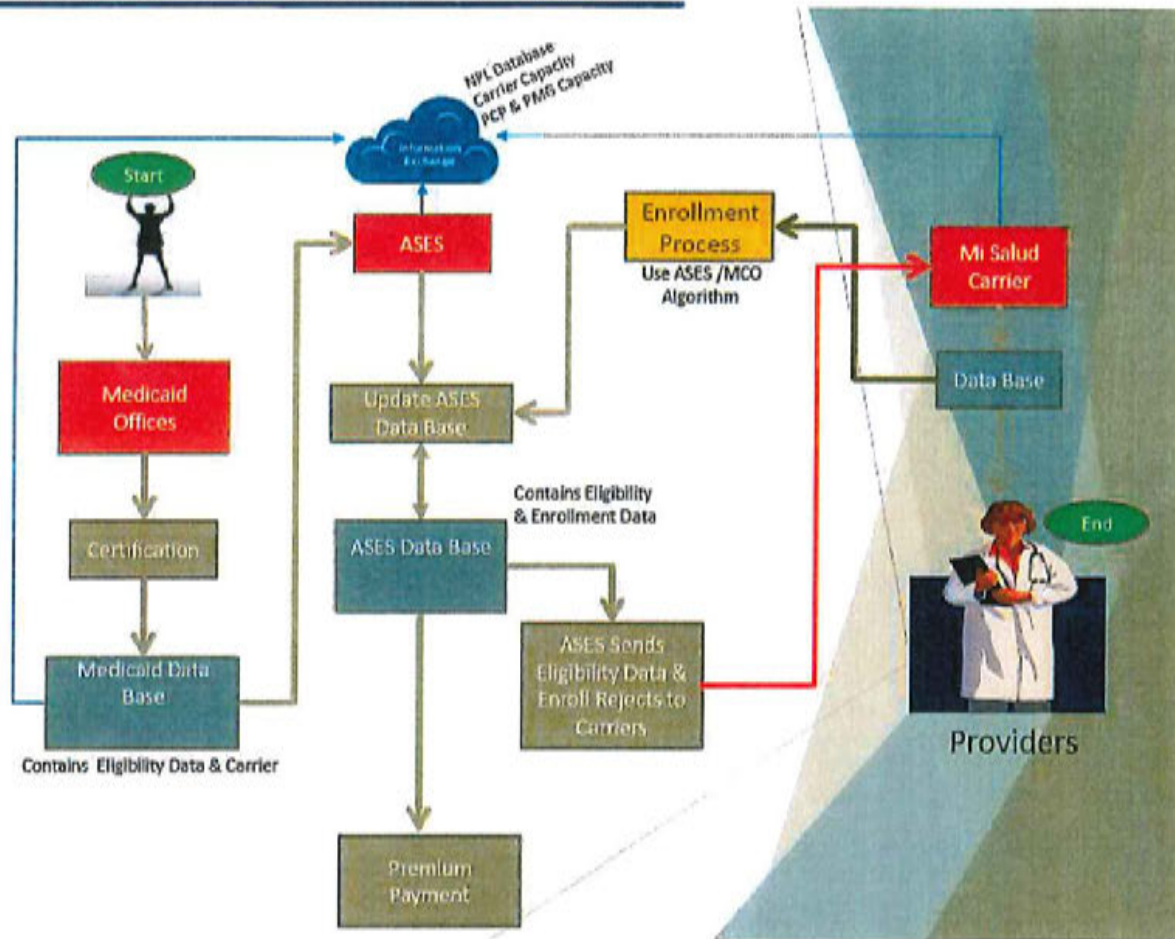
NPL Database
Carrier Capacity
PCP & PMG Capacity

Information Exchange

Start

ASES

Enrollment Process

Use ASES /MCO Algorithm

Mi Salud Carrier

Medicaid Offices

Update ASES Data Base

Data Base

Contains Eligibility & Enrollment Data

Certification

ASES Data Base

End

ASES Sends Eligibility Data & Enroll Rejects to Carriers

Medicaid Data Base

Contains Eligibility Data & Carrier

Providers

Premium Payment